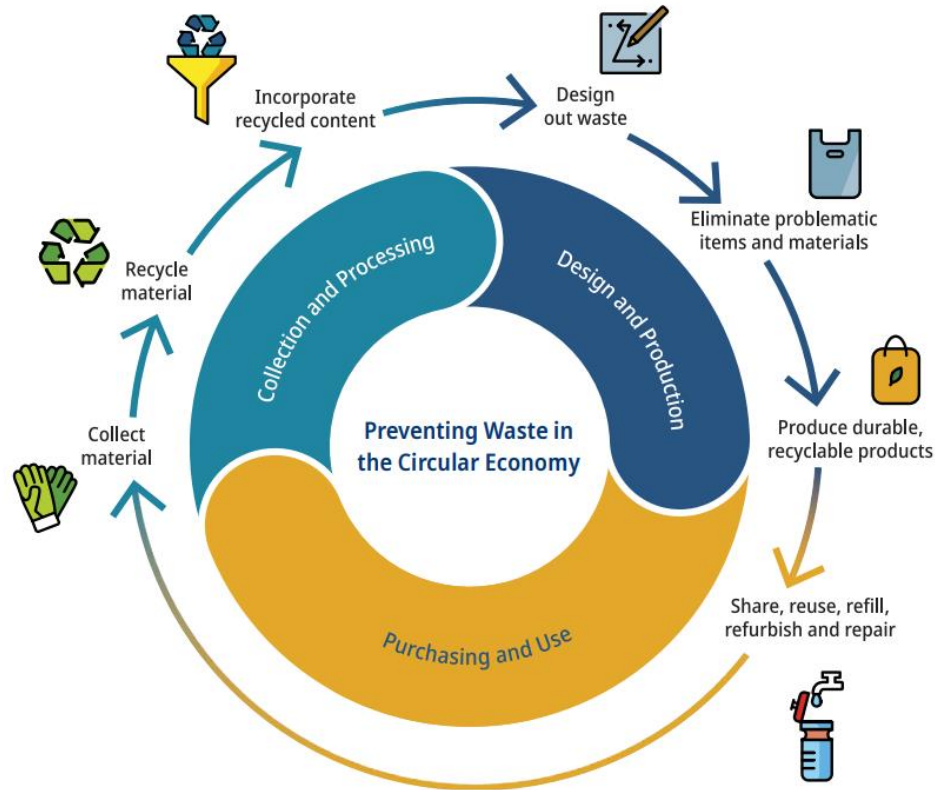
Preventing Waste in the Circular Economy

Collection and Processing

Design and Production

Purchasing and Use

Incorporate recycled content

Design out waste

Eliminate problematic items and materials

Produce durable, recyclable products

Share, reuse, refill, refurbish and repair

Collect material

Recycle material